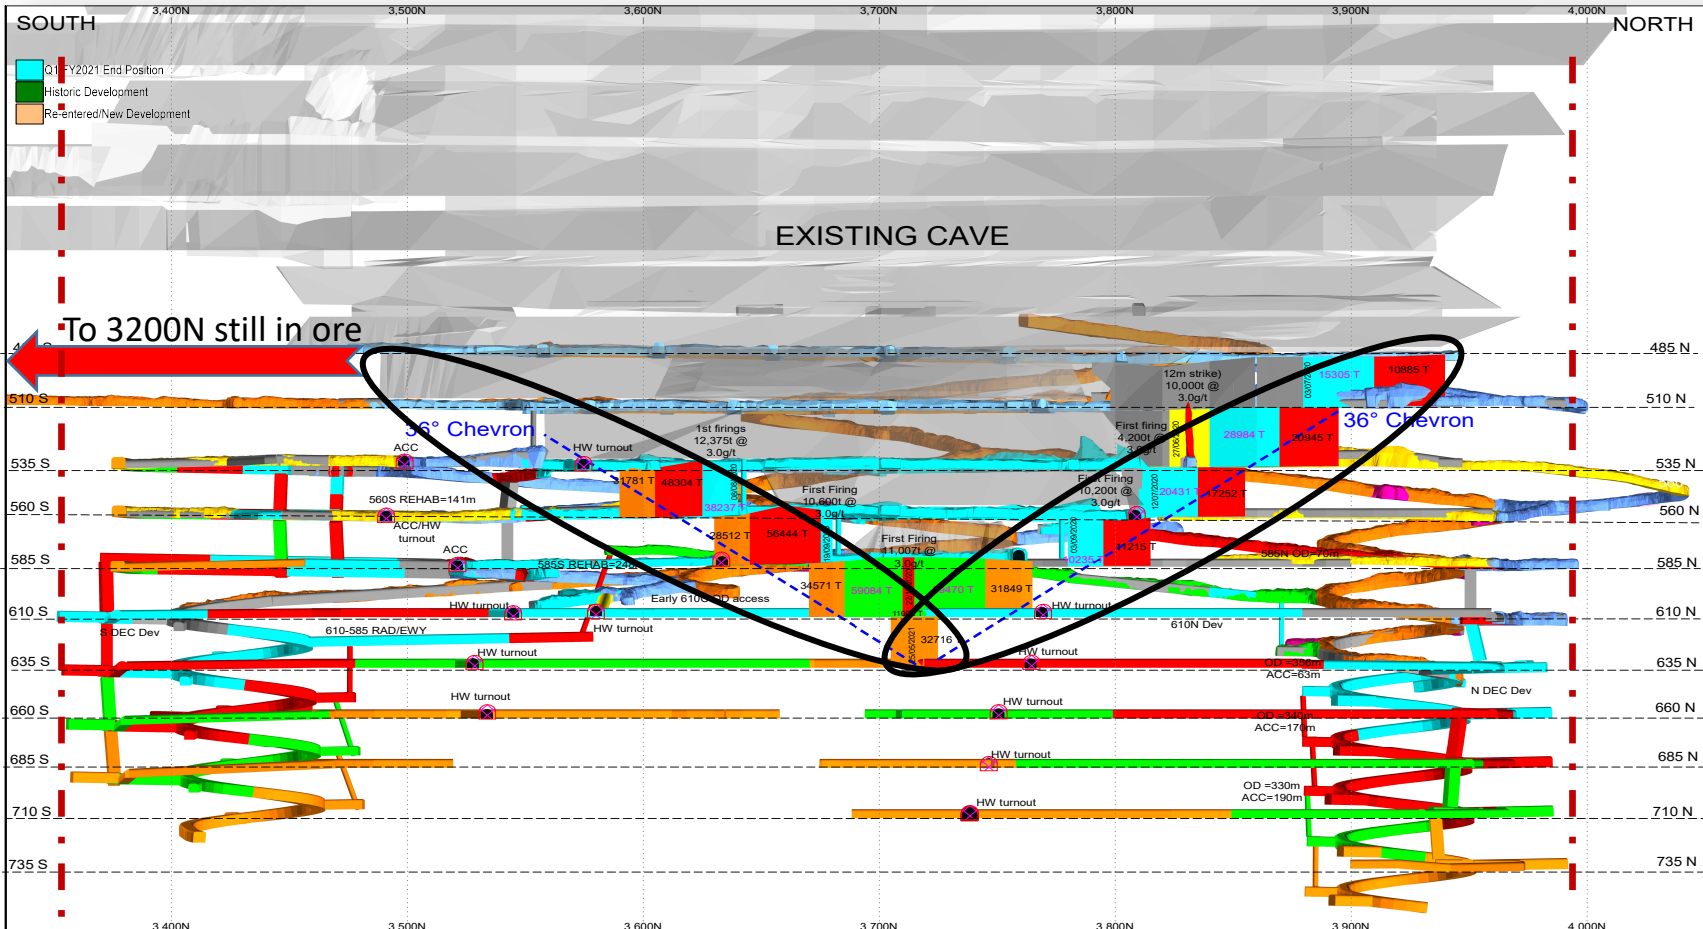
SOUTH

3,400N 3,500N 3,600N 3,700N 3,800N 3,900N 4,000N

NORTH

Q1 FY2021 End Position
Historic Development
Re-entered/New Development

EXISTING CAVE

To 3200N still in ore

485 N

510 S

510 N

12m strike) 10,000t @ 3.0g/t

15305 T

10885 T

36° Chevron

36° Chevron

1st firings 12,375t @ 3.0g/t

First firing 4,200t @ 3.0g/t

28984 T

20945 T

ACC

HW turnout

535 S

535 N

21781 T

48304 T

First Firing 10,600t @ 3.0g/t

First Firing 10,200t @ 3.0g/t

20431 T

17252 T

560S REHAB=141m

560 S

38237 T

560 N

ACC/HW turnout

28512 T

56444 T

First Firing 11,007t @ 3.0g/t

11215 T

ACC

585N OD=70m

585 S

585S REHAB=24

585 N

34571 T

59084 T

31849 T

HW turnout

Early 610 OD access

HW turnout

610 S

610 N

S DEC Dev

610-585 RAD/EWY

HW turnout

610N Dev

32716

HW turnout

HW turnout

635 S

OD =356m

ACC=63m

635 N

N DEC Dev

HW turnout

HW turnout

660 S

OD =340m

ACC=170m

660 N

HW turnout

685 S

685 N

OD =330m

ACC=190m

HW turnout

710 S

710 N

735 S

735 N

3,400N 3,500N 3,600N 3,700N 3,800N 3,900N 4,000N